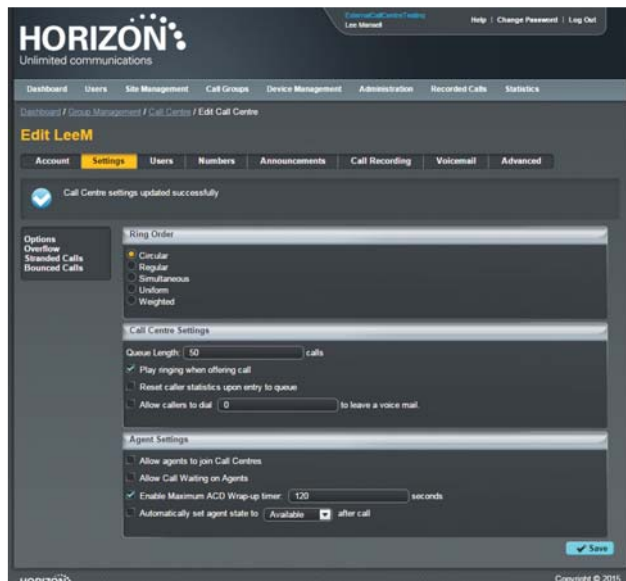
HORIZON
Unlimited communications

ExternalCallCentreTesting
Lee Mansell

Help | Change Password | Log Out

Dashboard Users Site Management Call Groups Device Management Administration Recorded Calls Statistics

Dashboard / Group Management / Call Centre / Edit Call Centre

Edit LeeM

Account Settings Users Numbers Announcements Call Recording Voicemail Advanced

Call Centre settings updated successfully

Options
Overflow
Stranded Calls
Bounced Calls

Ring Order

Circular
Regular
Simultaneous
Uniform
Weighted

Call Centre Settings

Queue Length: 50 calls

Play ringing when offering call

Reset caller statistics upon entry to queue

Allow callers to dial 0 to leave a voice mail.

Agent Settings

Allow agents to join Call Centres

Allow Call Waiting on Agents

Enable Maximum ACD Wrap-up timer: 120 seconds

Automatically set agent state to Available after call

Save

HORIZON

Copyright © 2015